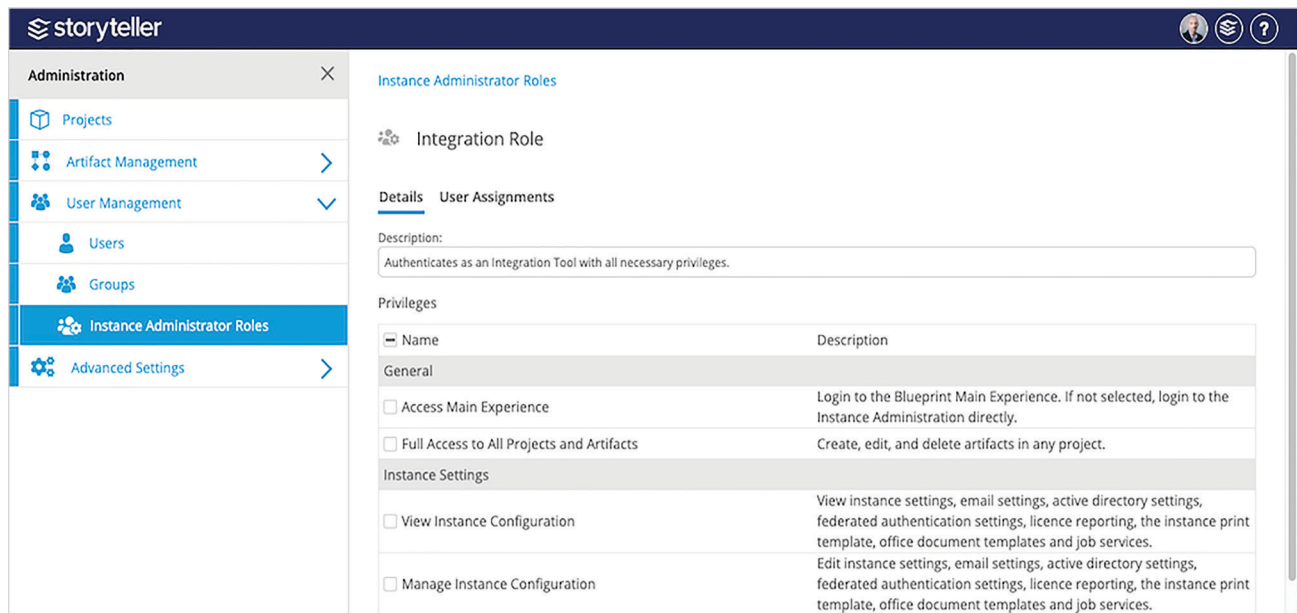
storyteller

Administration

Projects

Artifact Management

User Management

Users

Groups

Instance Administrator Roles

Advanced Settings

Instance Administrator Roles

Integration Role

Details User Assignments

Description:

Authenticates as an Integration Tool with all necessary privileges.

Privileges

| Name | Description |
|---|---|
| General | |
| Access Main Experience | Login to the Blueprint Main Experience. If not selected, login to the Instance Administration directly. |
| Full Access to All Projects and Artifacts | Create, edit, and delete artifacts in any project. |
| Instance Settings | |
| View Instance Configuration | View instance settings, email settings, active directory settings, federated authentication settings, licence reporting, the instance print template, office document templates and job services. |
| Manage Instance Configuration | Edit instance settings, email settings, active directory settings, federated authentication settings, licence reporting, the instance print template, office document templates and job services. |